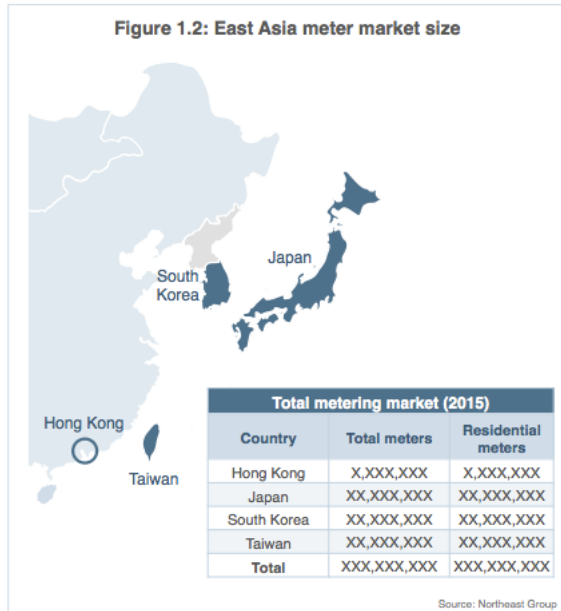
Figure 1.2: East Asia meter market size

South Korea

Japan

Hong Kong

Taiwan

Total metering market (2015)

| Country | Total meters | Residential meters |
|---|---|---|
| Hong Kong | X,XXX,XXX | X,XXX,XXX |
| Japan | XX,XXX,XXX | XX,XXX,XXX |
| South Korea | XX,XXX,XXX | XX,XXX,XXX |
| Taiwan | XX,XXX,XXX | XX,XXX,XXX |
| Total | XXX,XXX,XXX | XXX,XXX,XXX |

Source: Northeast Group